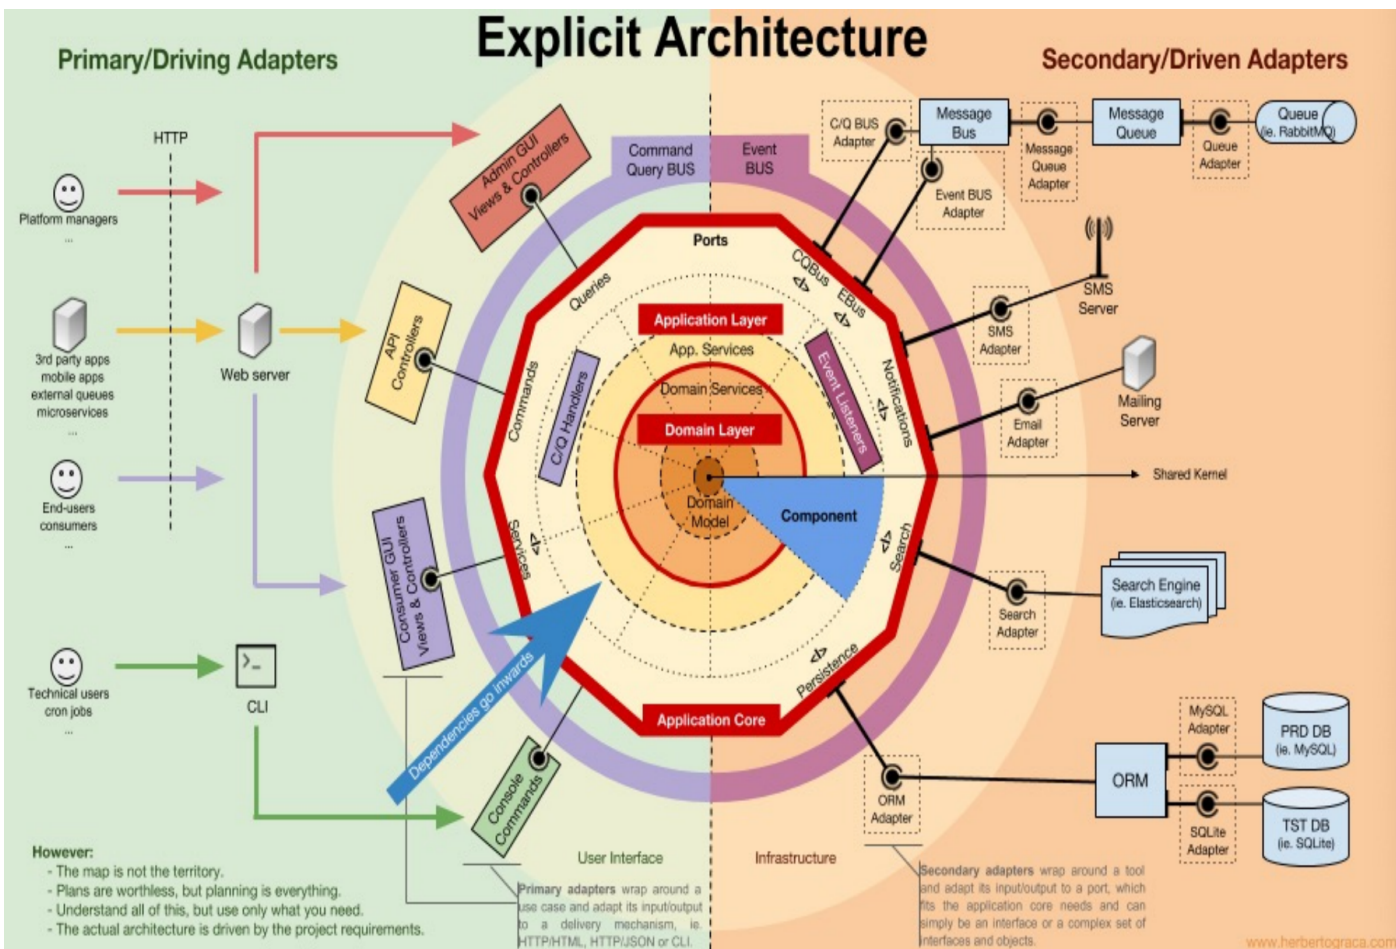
Explicit Architecture

Primary/Driving Adapters

Secondary/Driven Adapters

HTTP

Platform managers
...

3rd party apps
mobile apps
external queues
microservices
...

End-users
consumers
...

Technical users
cron jobs
...

Web server

CLI

Admin GUI
Views & Controllers

API
Controllers

Consumer GUI
Views & Controllers

Console
Commands

Command
Query BUS

Event
BUS

Ports

Queries

Commands

Services

CQBus

EBus

Notifications

Search

Persistence

Application Layer

App. Services

Domain Services

Domain Layer

Domain
Model

Component

C/Q Handlers

Event Listeners

Application Core

Dependencies go inwards

Shared Kernel

C/Q BUS
Adapter

Message
Bus

Message
Queue
Adapter

Message
Queue

Queue
Adapter

Queue
(ie. RabbitMQ)

Event BUS
Adapter

SMS
Server

SMS
Adapter

Mailing
Server

Email
Adapter

Search Engine
(ie. Elasticsearch)

Search
Adapter

MySQL
Adapter

PRD DB
(ie. MySQL)

ORM

SQLite
Adapter

TST DB
(ie. SQLite)

ORM
Adapter

User Interface

Infrastructure

However:
- The map is not the territory.
- Plans are worthless, but planning is everything.
- Understand all of this, but use only what you need.
- The actual architecture is driven by the project requirements.

Primary adapters wrap around a use case and adapt its input/output to a delivery mechanism, ie. HTTP/HTML, HTTP/JSON or CLI.

Secondary adapters wrap around a tool and adapt its input/output to a port, which fits the application core needs and can simply be an interface or a complex set of interfaces and objects.

www.herbertograca.com